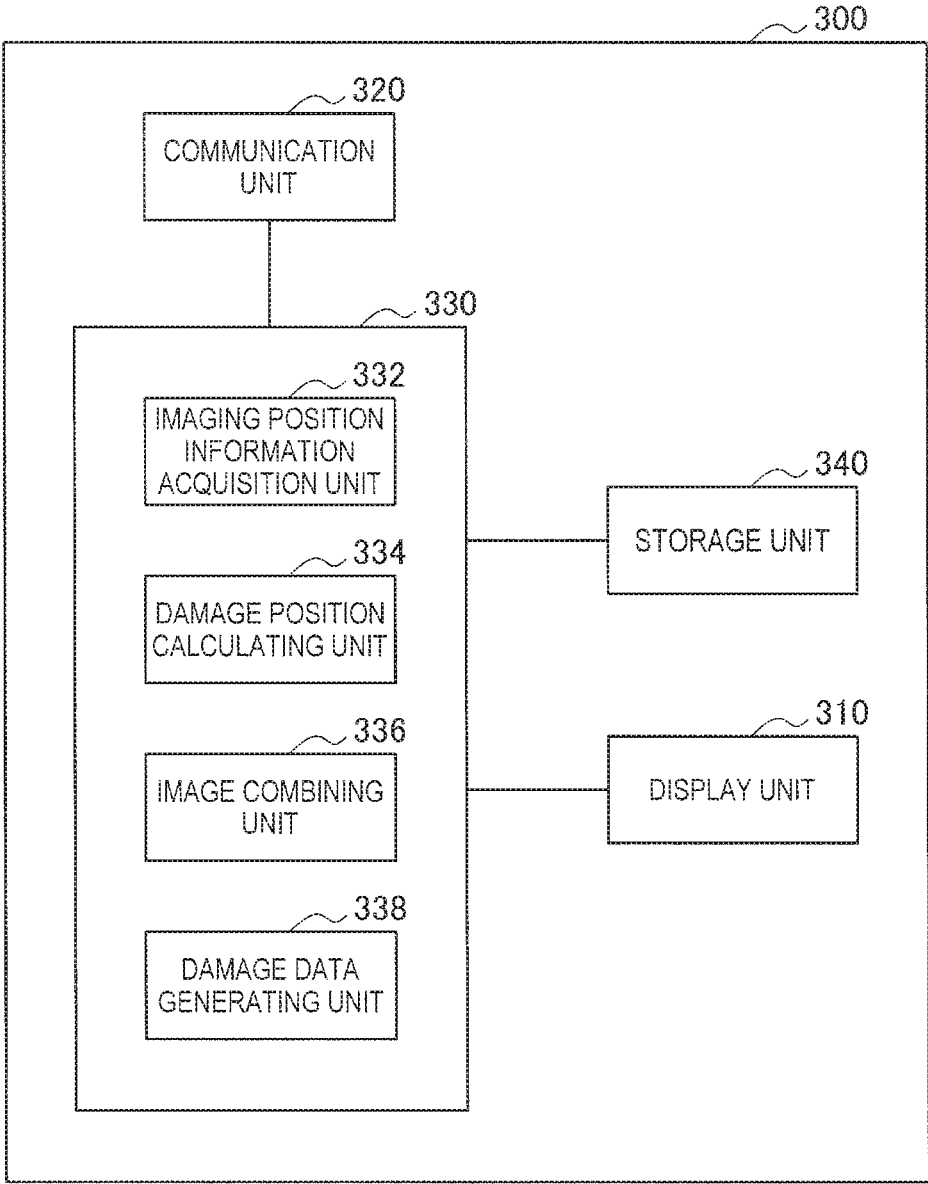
300

320

COMMUNICATION UNIT

330

332

IMAGING POSITION INFORMATION ACQUISITION UNIT

334

DAMAGE POSITION CALCULATING UNIT

336

IMAGE COMBINING UNIT

338

DAMAGE DATA GENERATING UNIT

340

STORAGE UNIT

310

DISPLAY UNIT